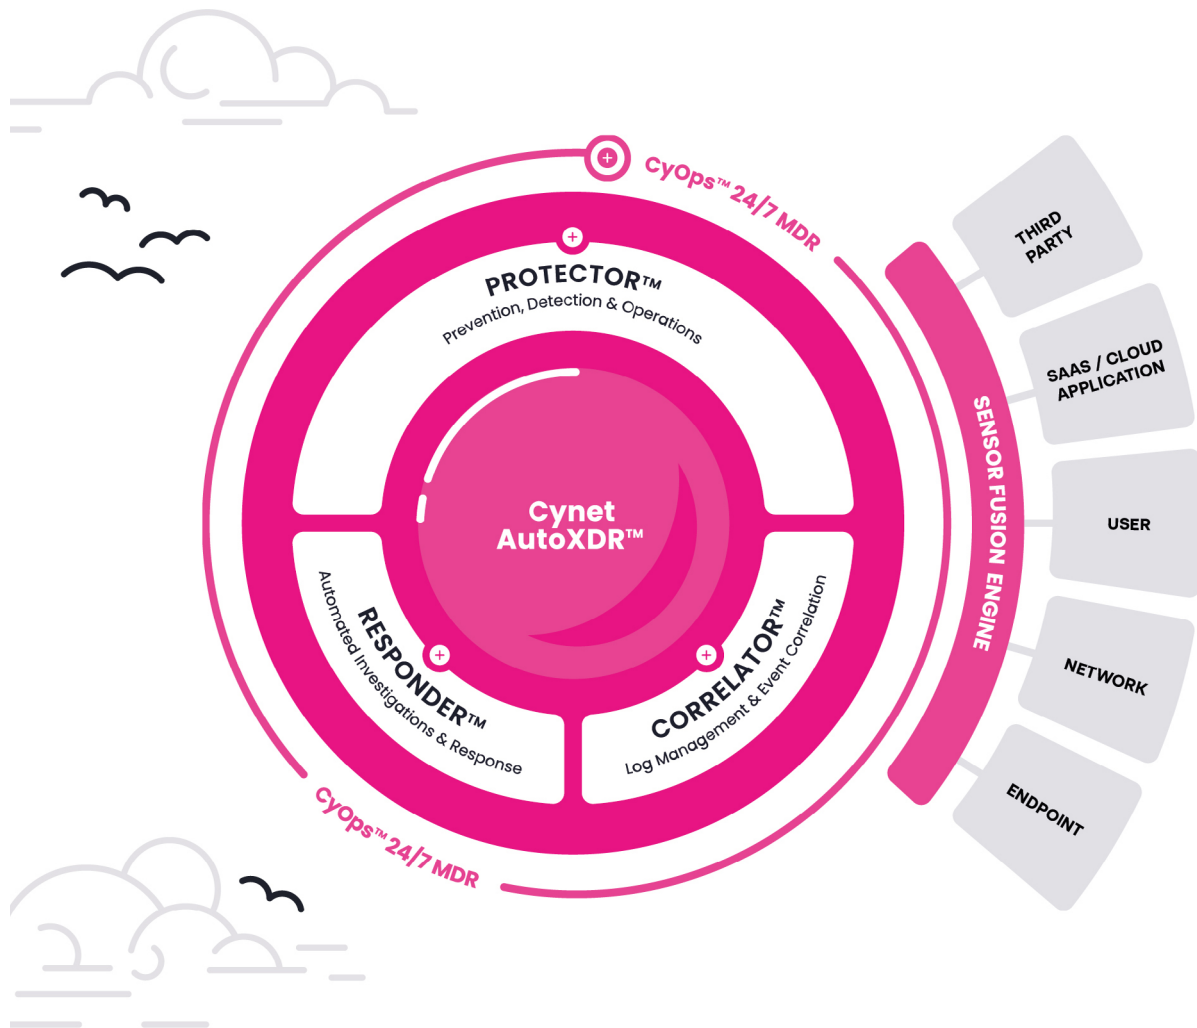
CyOps™ 24/7 MDR

PROTECTOR™
Prevention, Detection & Operations

Cynet AutoXDR™

RESPONDER™
Automated Investigations & Response

CORRELATOR™
Log Management & Event Correlation

CyOps™ 24/7 MDR

SENSOR FUSION ENGINE

THIRD PARTY

SAAS / CLOUD APPLICATION

USER

NETWORK

ENDPOINT